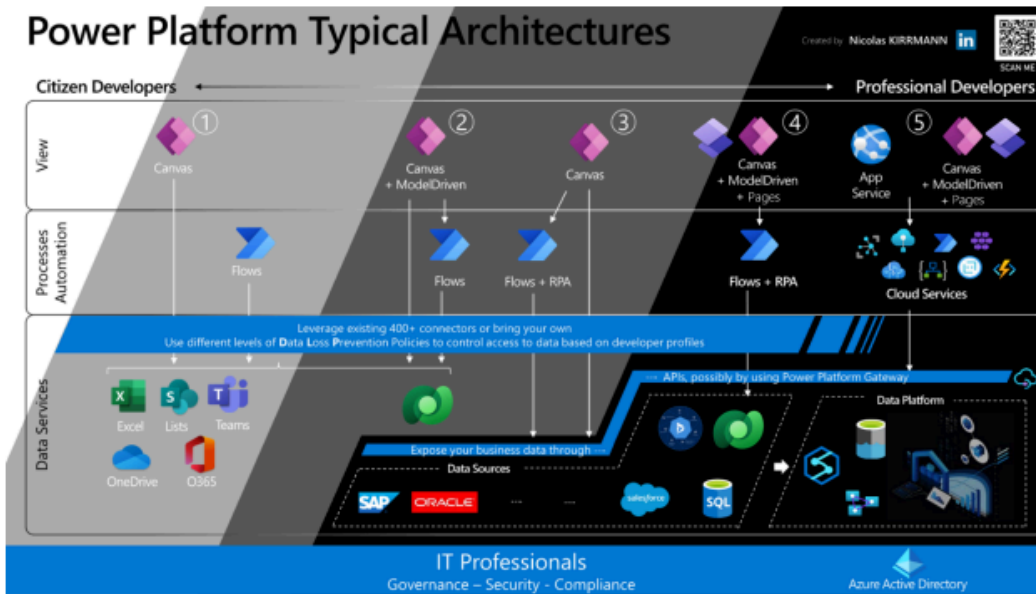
Power Platform Typical Architectures

Created by Nicolas KIRRMANN in

SCAN ME

Citizen Developers

Professional Developers

View

Processes Automation

Data Services

1

Canvas

Flows

2

Canvas + ModelDriven

Flows

3

Canvas

Flows + RPA

4

Canvas + ModelDriven + Pages

Flows + RPA

5

App Service

Canvas + ModelDriven + Pages

Cloud Services

Leverage existing 400+ connectors or bring your own
Use different levels of Data Loss Prevention Policies to control access to data based on developer profiles

Excel

Lists

Teams

OneDrive

O365

APIs, possibly by using Power Platform Gateway

Data Platform

Expose your business data through ...

Data Sources

SAP

ORACLE

...

...

salesforce

SQL

IT Professionals

Governance – Security - Compliance

Azure Active Directory